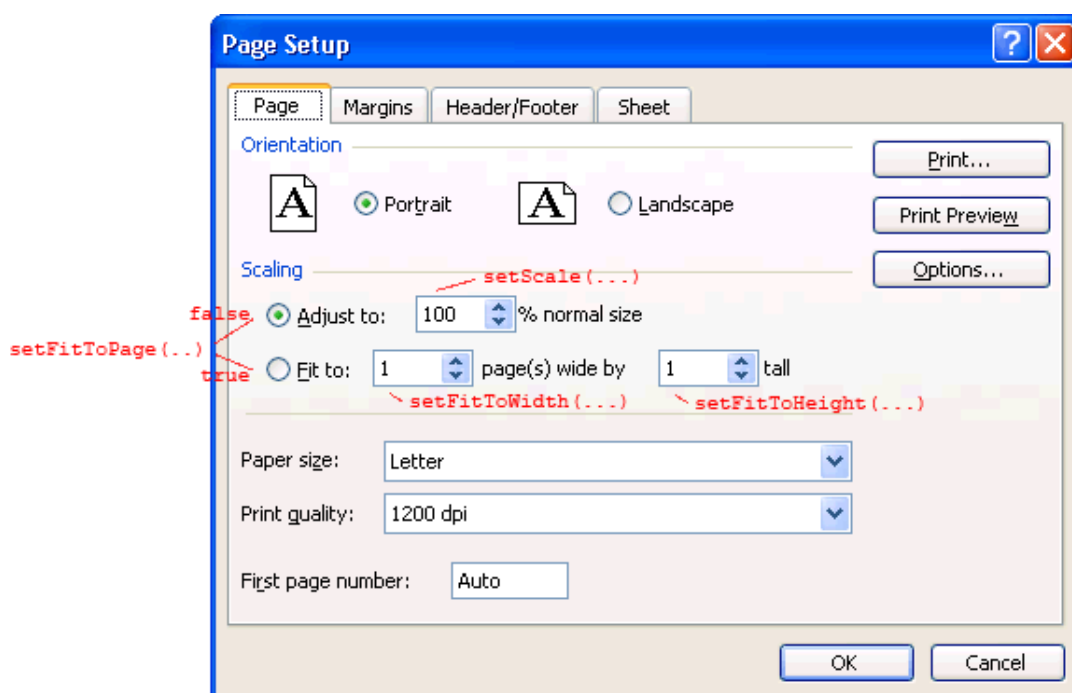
Page Setup

?

Page | Margins | Header/Footer | Sheet

Orientation

A Portrait

A Landscape

Print...

Print Preview

Options...

Scaling

setScale(...)

false

setFitToPage(..)

true

Adjust to: 100 % normal size

Fit to: 1 page(s) wide by 1 tall

setFitToWidth(...)

setFitToHeight(...)

Paper size: Letter

Print quality: 1200 dpi

First page number: Auto

OK

Cancel